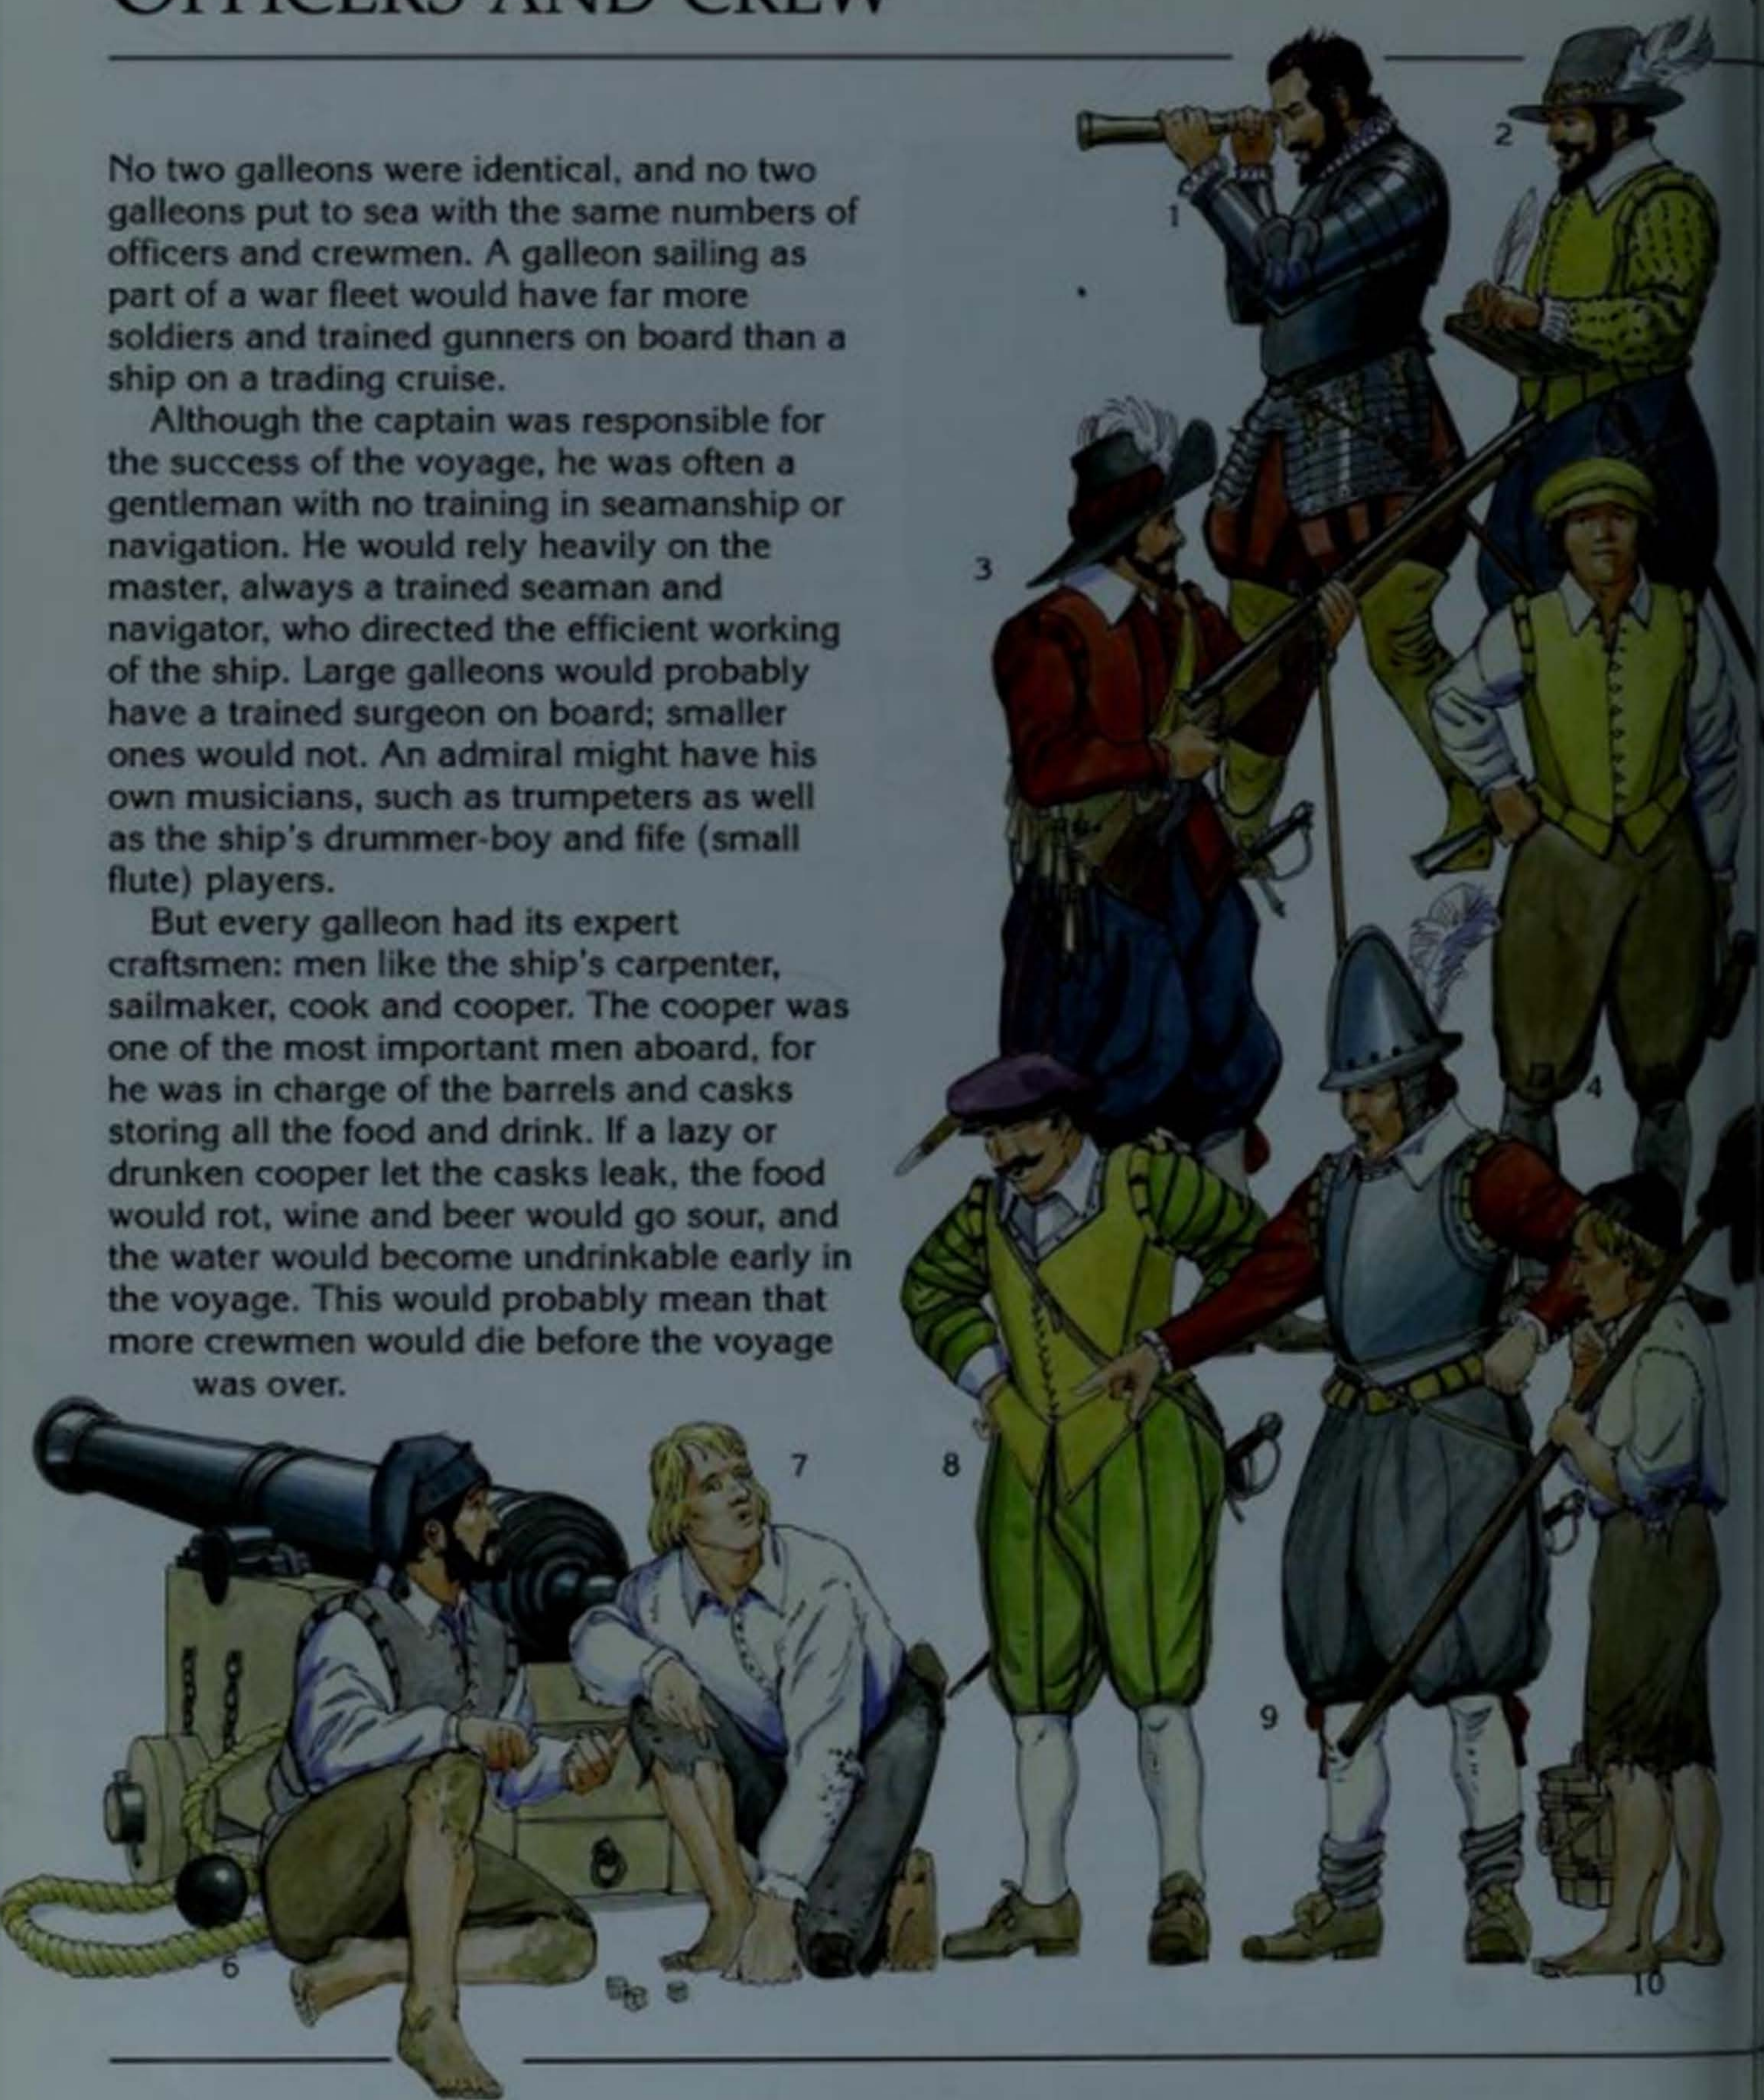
OFFICERS AND CREW

No two galleons were identical, and no two galleons put to sea with the same numbers of officers and crewmen. A galleon sailing as part of a war fleet would have far more soldiers and trained gunners on board than a ship on a trading cruise.

Although the captain was responsible for the success of the voyage, he was often a gentleman with no training in seamanship or navigation. He would rely heavily on the master, always a trained seaman and navigator, who directed the efficient working of the ship. Large galleons would probably have a trained surgeon on board; smaller ones would not. An admiral might have his own musicians, such as trumpeters as well as the ship's drummer-boy and fife (small flute) players.

But every galleon had its expert craftsmen: men like the ship's carpenter, sailmaker, cook and cooper. The cooper was one of the most important men aboard, for he was in charge of the barrels and casks storing all the food and drink. If a lazy or drunken cooper let the casks leak, the food would rot, wine and beer would go sour, and the water would become undrinkable early in the voyage. This would probably mean that more crewmen would die before the voyage was over.

1
2
3
4
6
7
8
9
10